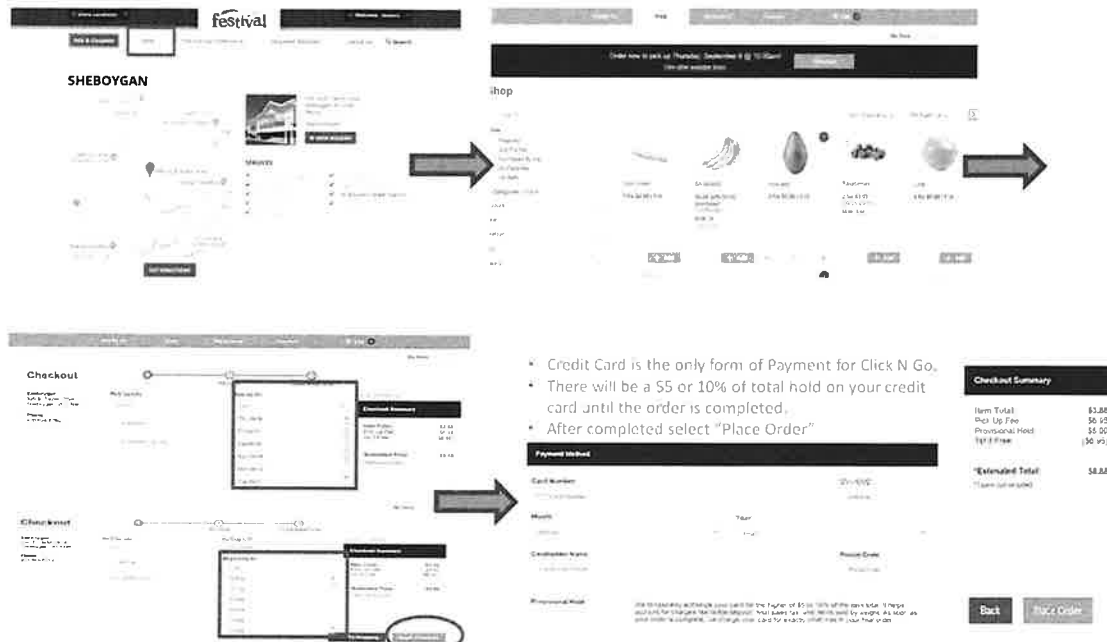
festival

SHEBOYGAN

Shop

Checkout

Checkout Summary

Checkout

Checkout Summary

• Credit Card is the only form of Payment for Click N Go.
• There will be a $5 or 10% of total hold on your credit card until the order is completed.
• After completed select "Place Order"

Payment Method

Card Number

Month

Year

Cardholder Name

Postal Code

Provisional Hold

Checkout Summary

Item Total $3.88
Pick Up Fee $6.95
Provisional Hold $5.00
1st 3 Free ($6.95)

*Estimated Total $8.88

Back

Place Order